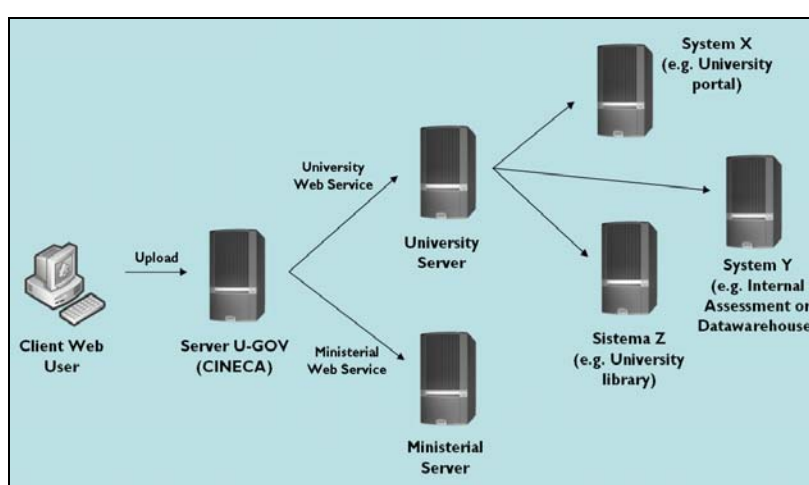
System X (e.g. University portal)

University Web Service

University Server

System Y (e.g. Internal Assessment or Datawarehouse)

Upload

Client Web User

Server U-GOV (CINECA)

Ministerial Web Service

Sistema Z (e.g. University library)

Ministerial Server